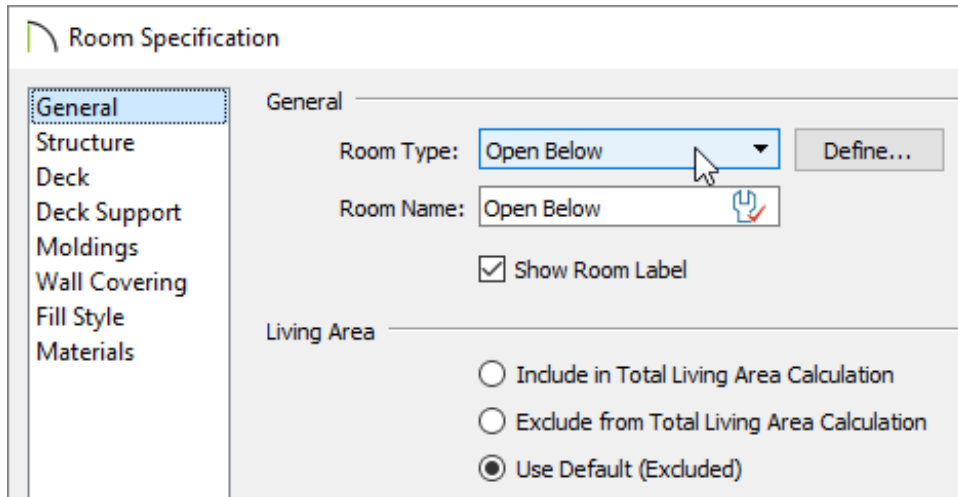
Room Specification

General
Structure
Deck
Deck Support
Moldings
Wall Covering
Fill Style
Materials

General

Room Type: Open Below
Define...

Room Name: Open Below

Show Room Label

Living Area

Include in Total Living Area Calculation

Exclude from Total Living Area Calculation

Use Default (Excluded)